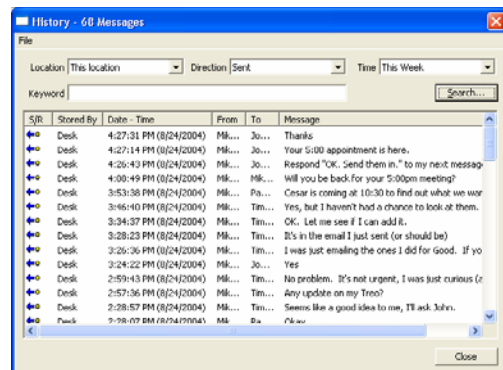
History - 60 Messages

File

Location This location
Direction Sent
Time This Week

Keyword
Search...

| S/R | Stored By | Date - Time | From | To | Message |
|---|---|---|---|---|---|
| | Desk | 4:27:31 PM (8/24/2004) | Mik... | Jo... | Thanks |
| | Desk | 4:27:14 PM (8/24/2004) | Mik... | Jo... | Your 5:00 appointment is here. |
| | Desk | 4:26:43 PM (8/24/2004) | Mik... | Jo... | Respond "OK. Send them in." to my next messag |
| | Desk | 4:00:49 PM (8/24/2004) | Mik... | Mik... | Will you be back for your 5:00pm meeting? |
| | Desk | 3:53:38 PM (8/24/2004) | Mik... | Pa... | Cesar is coming at 10:30 to find out what we war |
| | Desk | 3:46:40 PM (8/24/2004) | Mik... | Tim... | Yes, but I haven't had a chance to look at them. |
| | Desk | 3:34:37 PM (8/24/2004) | Mik... | Tim... | OK. Let me see if I can add it. |
| | Desk | 3:28:23 PM (8/24/2004) | Mik... | Tim... | It's in the email I just sent (or should be) |
| | Desk | 3:26:36 PM (8/24/2004) | Mik... | Tim... | I was just emailing the ones I did for Good. If yo |
| | Desk | 3:24:22 PM (8/24/2004) | Mik... | Jo... | Yes |
| | Desk | 2:59:43 PM (8/24/2004) | Mik... | Tim... | No problem. It's not urgent, I was just curious (a |
| | Desk | 2:57:36 PM (8/24/2004) | Mik... | Tim... | Any update on my Treo? |
| | Desk | 2:28:57 PM (8/24/2004) | Mik... | Tim... | Seems like a good idea to me, I'll ask John. |
| | Desk | 2:28:07 PM (8/24/2004) | Mik... | Pa... | Okay |

Close